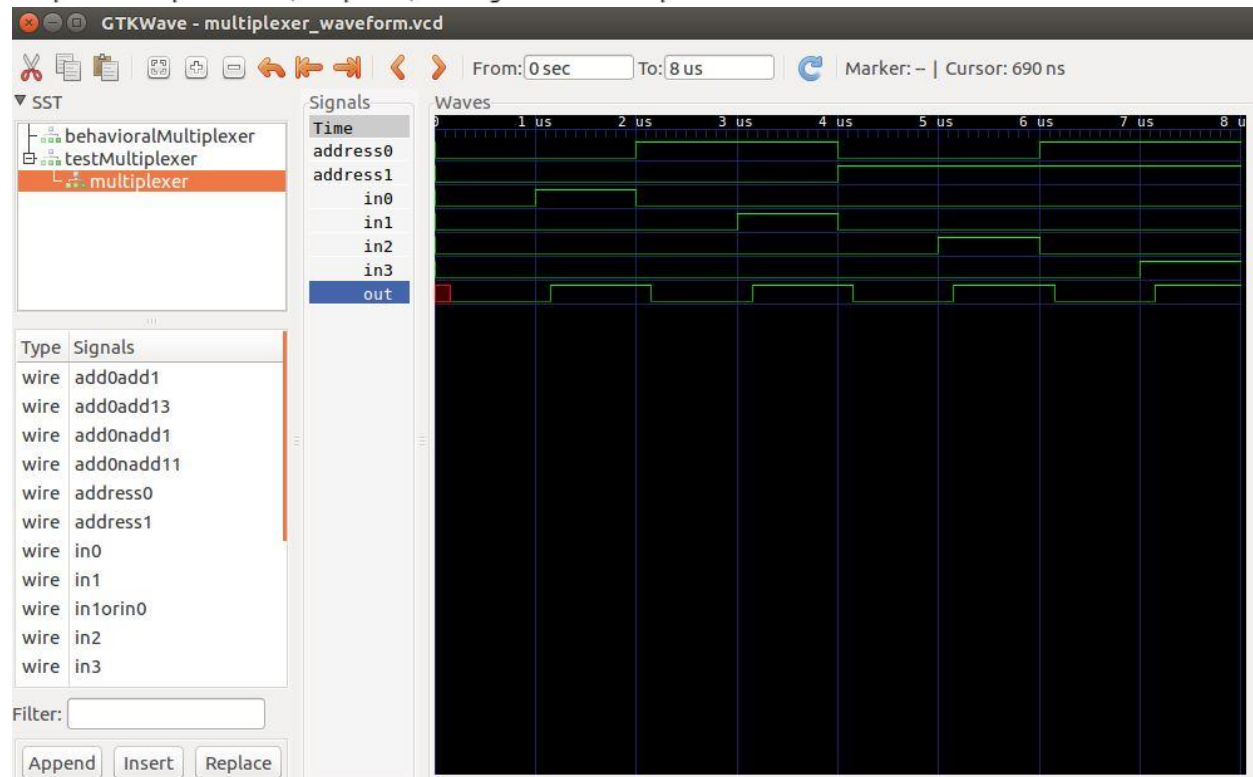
GTKWave - multiplexer_waveform.vcd

From: 0 sec To: 8 us Marker: – | Cursor: 690 ns

▼ SST
behavioralMultiplexer
testMultiplexer
multiplexer

Type Signals
wire add0add1
wire add0add13
wire add0nadd1
wire add0nadd11
wire address0
wire address1
wire in0
wire in1
wire in1orin0
wire in2
wire in3

Filter:

Append Insert Replace

Signals
Time
address0
address1
in0
in1
in2
in3
out

Waves
0 1 us 2 us 3 us 4 us 5 us 6 us 7 us 8 u